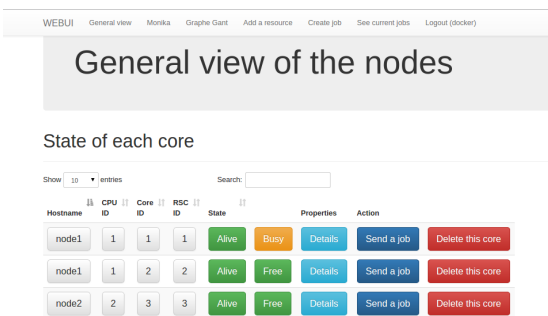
WEBUI General view Monika Graphe Gant Add a resource Create job See current jobs Logout (docker)

General view of the nodes

State of each core

Show 10 entries

Search:

| Hostname | CPU ID | Core ID | RSC ID | State | | Properties | Action | |
|---|---|---|---|---|---|---|---|---|
| node1 | 1 | 1 | 1 | Alive | Busy | Details | Send a job | Delete this core |
| node1 | 1 | 2 | 2 | Alive | Free | Details | Send a job | Delete this core |
| node2 | 2 | 3 | 3 | Alive | Free | Details | Send a job | Delete this core |